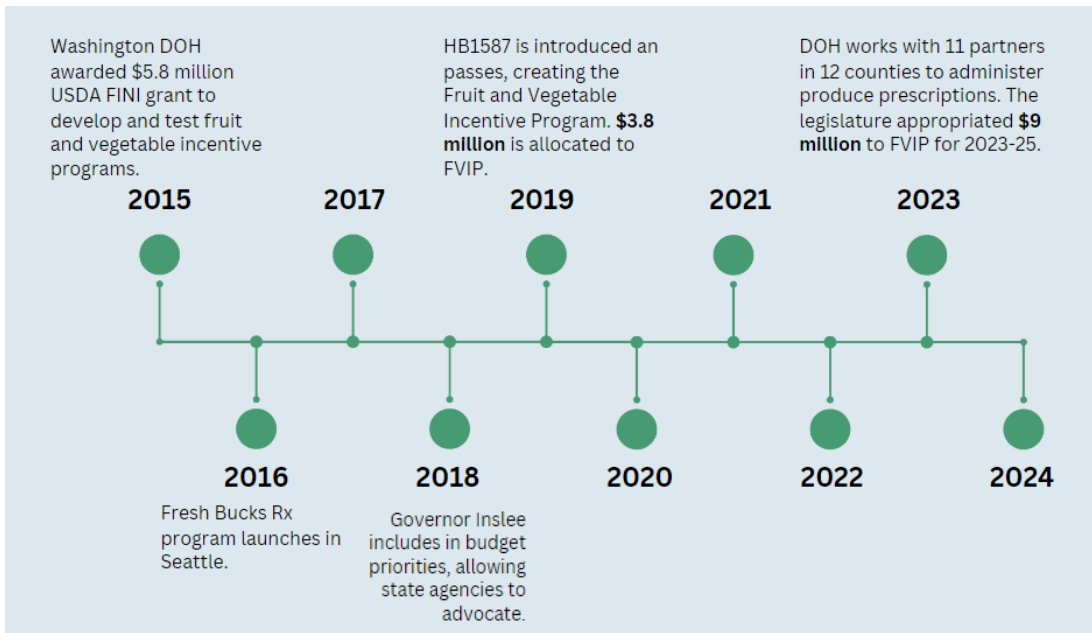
Washington DOH awarded \$5.8 million USDA FINI grant to develop and test fruit and vegetable incentive programs.

2015

HB1587 is introduced an passes, creating the Fruit and Vegetable Incentive Program. **\$3.8 million** is allocated to FVIP.

2017

2019

DOH works with 11 partners in 12 counties to administer produce prescriptions. The legislature appropriated **\$9 million** to FVIP for 2023-25.

2021

2023

2016

Fresh Bucks Rx program launches in Seattle.

2018

Governor Inslee includes in budget priorities, allowing state agencies to advocate.

2020

2022

2024